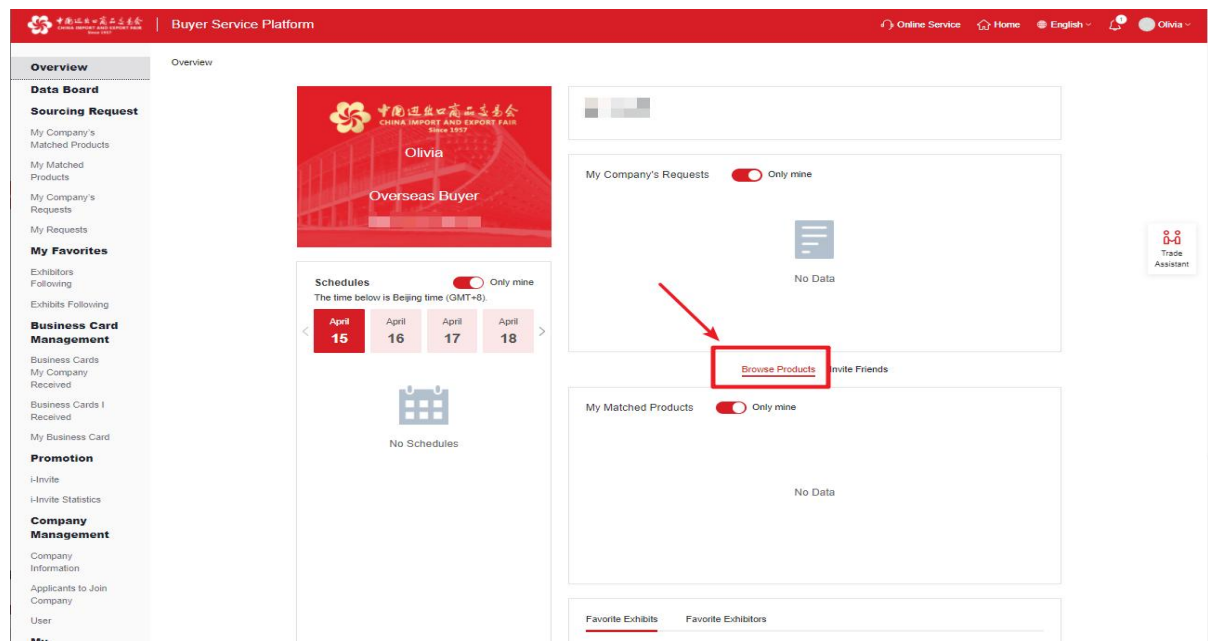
中国进出口商品交易会 CHINA IMPORT AND EXPORT FAIR Since 1957 | Buyer Service Platform

Online Service  Home  English  Olivia

Overview
Data Board
Sourcing Request
My Company's Matched Products
My Matched Products
My Company's Requests
My Requests
My Favorites
Exhibitors Following
Exhibits Following
Business Card Management
Business Cards My Company Received
Business Cards I Received
My Business Card
Promotion
i-Invite
i-Invite Statistics
Company Management
Company Information
Applicants to Join Company
User
My

Overview

中国进出口商品交易会 CHINA IMPORT AND EXPORT FAIR Since 1957
Olivia
Overseas Buyer

Schedules  Only mine
The time below is Beijing time (GMT+8).
April 15  April 16  April 17  April 18
No Schedules

My Company's Requests  Only mine
No Data

Browse Products  Invite Friends

My Matched Products  Only mine
No Data

Favorite Exhibits  Favorite Exhibitors

Trade Assistant